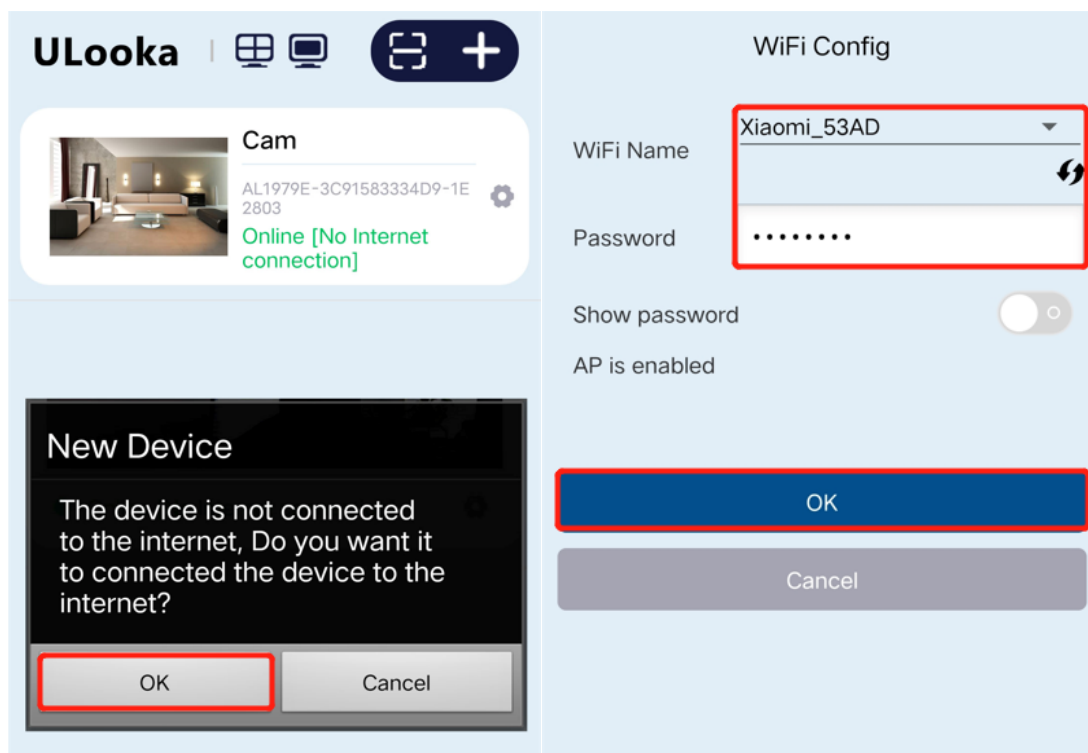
ULooka

Cam

AL1979E-3C91583334D9-1E2803

Online [No Internet connection]

New Device

The device is not connected to the internet, Do you want it to connected the device to the internet?

OK

Cancel

WiFi Config

WiFi Name

Xiaomi_53AD

Password

••••••••

Show password

AP is enabled

OK

Cancel